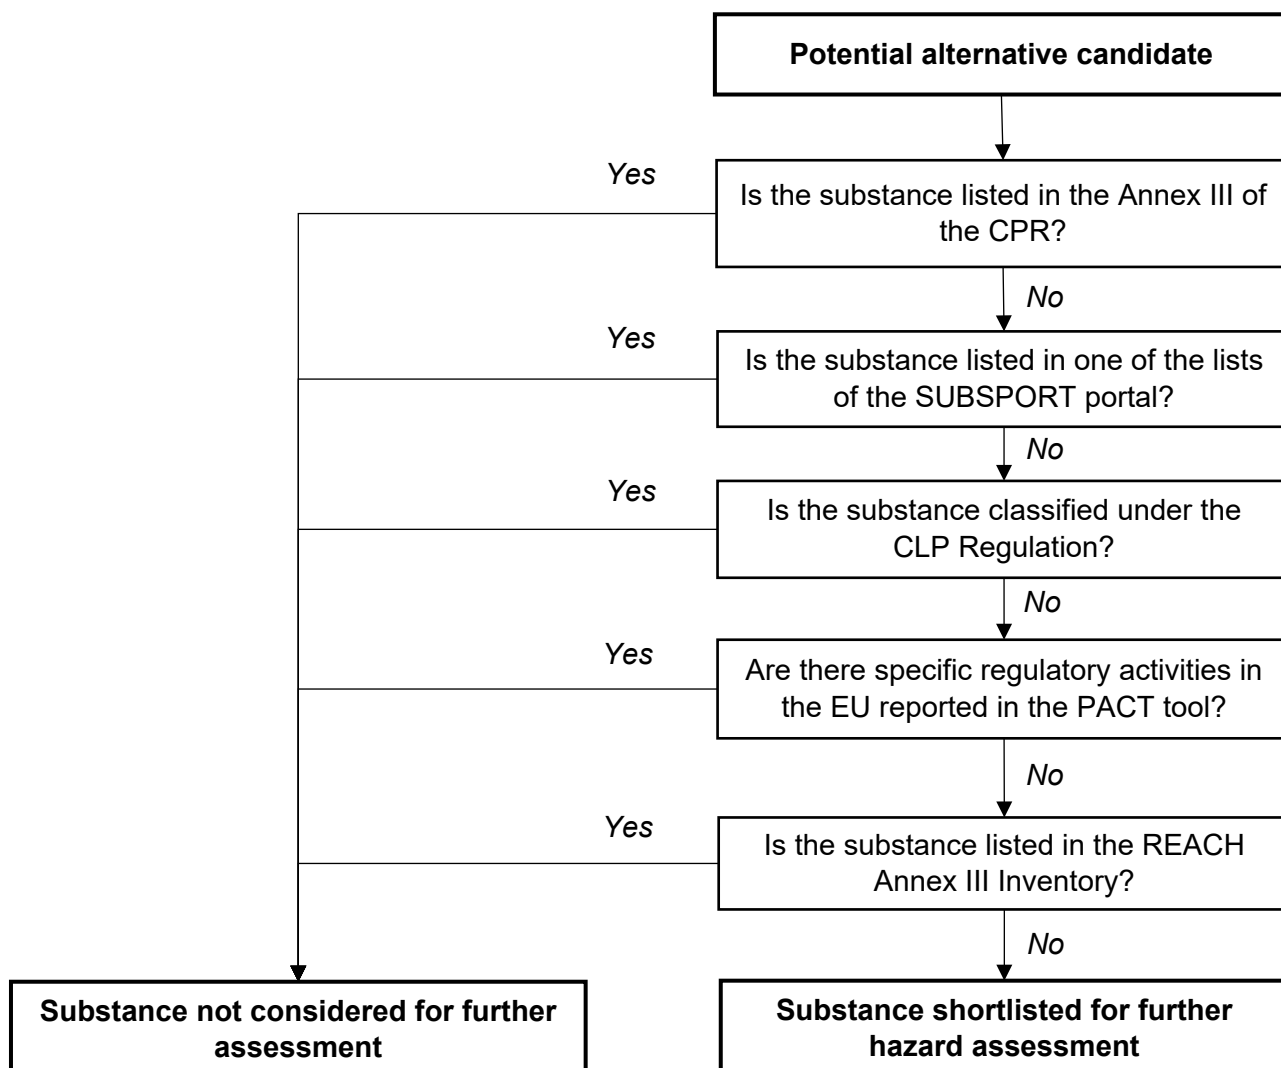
Potential alternative candidate

Yes

Is the substance listed in the Annex III of the CPR?

No

Yes

Is the substance listed in one of the lists of the SUBSPORT portal?

No

Yes

Is the substance classified under the CLP Regulation?

No

Yes

Are there specific regulatory activities in the EU reported in the PACT tool?

No

Yes

Is the substance listed in the REACH Annex III Inventory?

No

Substance not considered for further assessment

Substance shortlisted for further hazard assessment